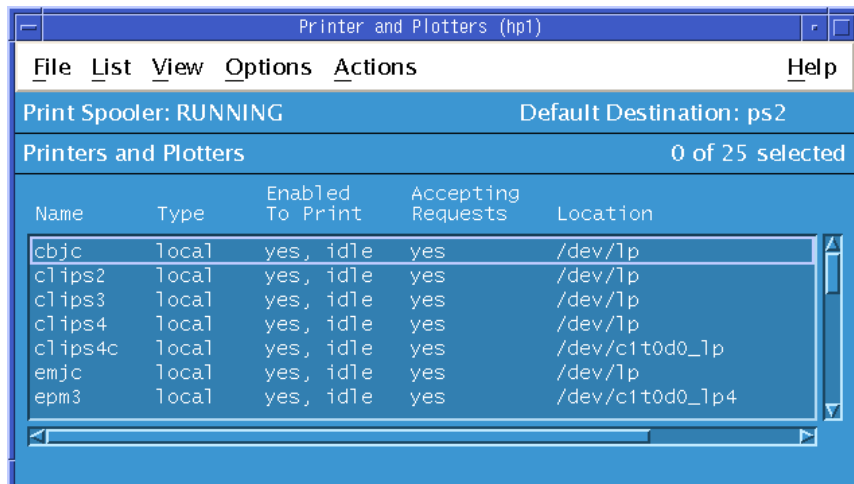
Printer and Plotters (hp1)

File List View Options Actions Help

Print Spooler: RUNNING Default Destination: ps2

Printers and Plotters 0 of 25 selected

| Name | Type | Enabled To Print | Accepting Requests | Location |
|---|---|---|---|---|
| cbjc | local | yes, idle | yes | /dev/lp |
| clips2 | local | yes, idle | yes | /dev/lp |
| clips3 | local | yes, idle | yes | /dev/lp |
| clips4 | local | yes, idle | yes | /dev/lp |
| clips4c | local | yes, idle | yes | /dev/c1t0d0_lp |
| emjc | local | yes, idle | yes | /dev/lp |
| epm3 | local | yes, idle | yes | /dev/c1t0d0_lp4 |